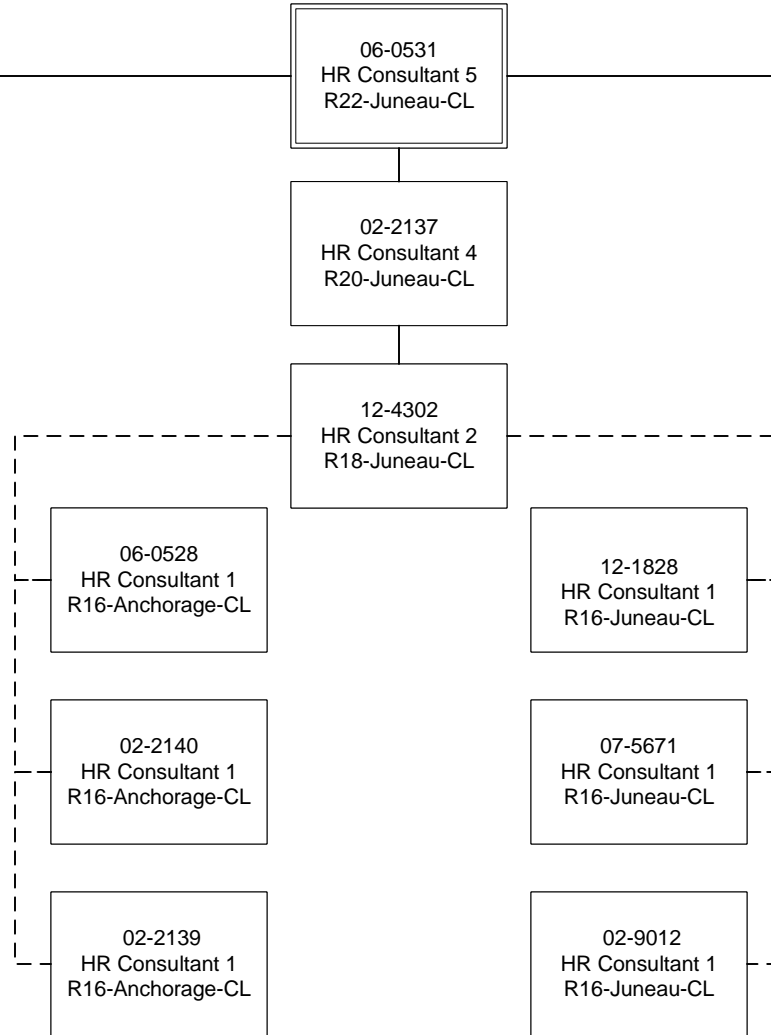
06-0531
HR Consultant 5
R22-Juneau-CL

02-2137
HR Consultant 4
R20-Juneau-CL

12-4302
HR Consultant 2
R18-Juneau-CL

06-0528
HR Consultant 1
R16-Anchorage-CL

02-2140
HR Consultant 1
R16-Anchorage-CL

02-2139
HR Consultant 1
R16-Anchorage-CL

12-1828
HR Consultant 1
R16-Juneau-CL

07-5671
HR Consultant 1
R16-Juneau-CL

02-9012
HR Consultant 1
R16-Juneau-CL